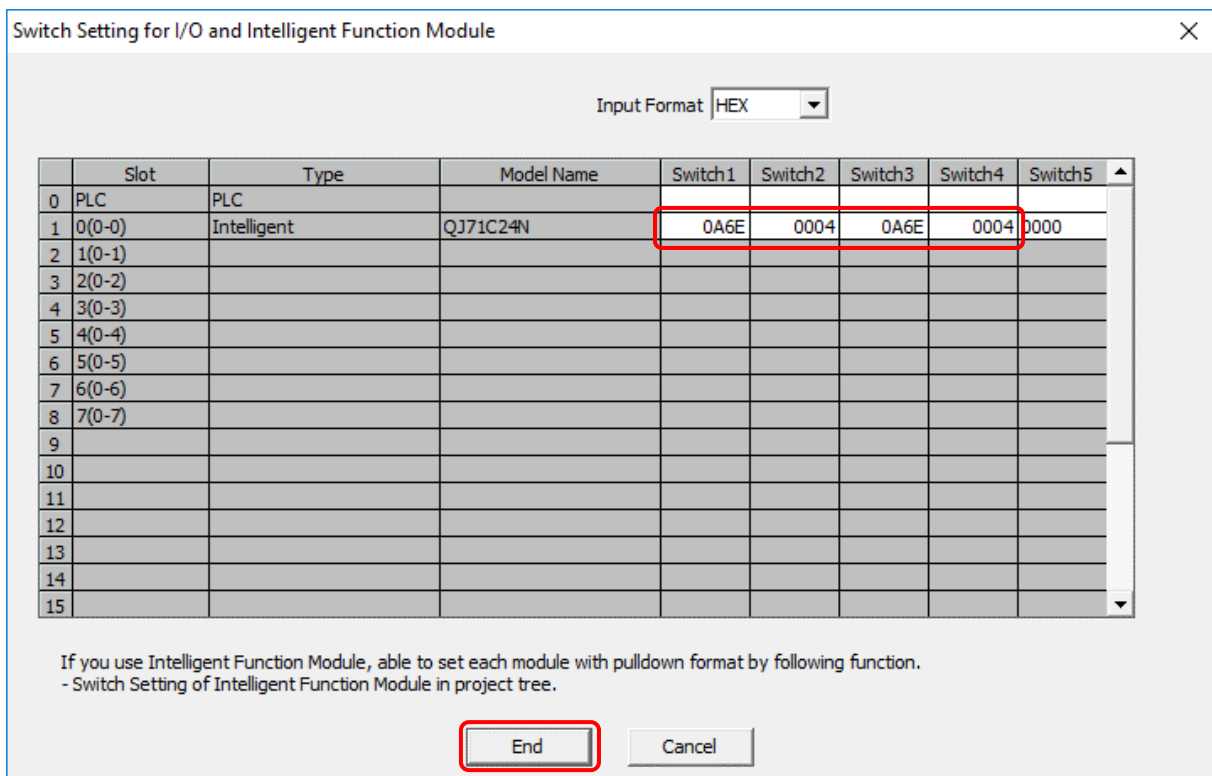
Switch Setting for I/O and Intelligent Function Module

Input Format HEX

| | Slot | Type | Model Name | Switch1 | Switch2 | Switch3 | Switch4 | Switch5 |
|---|---|---|---|---|---|---|---|---|
| 0 | PLC | PLC | | | | | | |
| 1 | 0(0-0) | Intelligent | QJ71C24N | 0A6E | 0004 | 0A6E | 0004 | 0000 |
| 2 | 1(0-1) | | | | | | | |
| 3 | 2(0-2) | | | | | | | |
| 4 | 3(0-3) | | | | | | | |
| 5 | 4(0-4) | | | | | | | |
| 6 | 5(0-5) | | | | | | | |
| 7 | 6(0-6) | | | | | | | |
| 8 | 7(0-7) | | | | | | | |
| 9 | | | | | | | | |
| 10 | | | | | | | | |
| 11 | | | | | | | | |
| 12 | | | | | | | | |
| 13 | | | | | | | | |
| 14 | | | | | | | | |
| 15 | | | | | | | | |

If you use Intelligent Function Module, able to set each module with pulldown format by following function.
- Switch Setting of Intelligent Function Module in project tree.

End Cancel